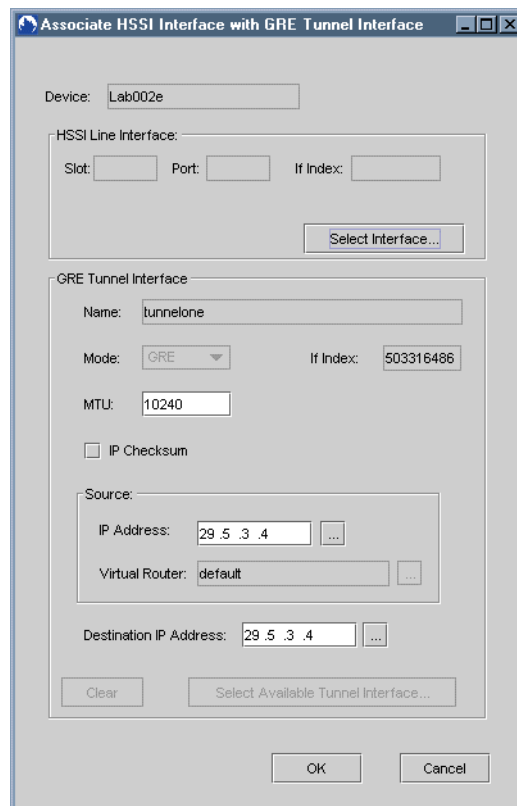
Associate HSSI Interface with GRE Tunnel Interface

Device: Lab002e

HSSI Line Interface:

Slot: Port: If Index:

Select Interface...

GRE Tunnel Interface

Name: tunnelone

Mode: GRE If Index: 503316486

MTU: 10240

IP Checksum

Source:

IP Address: 29 .5 .3 .4 ...

Virtual Router: default ...

Destination IP Address: 29 .5 .3 .4 ...

Clear Select Available Tunnel Interface...

OK Cancel